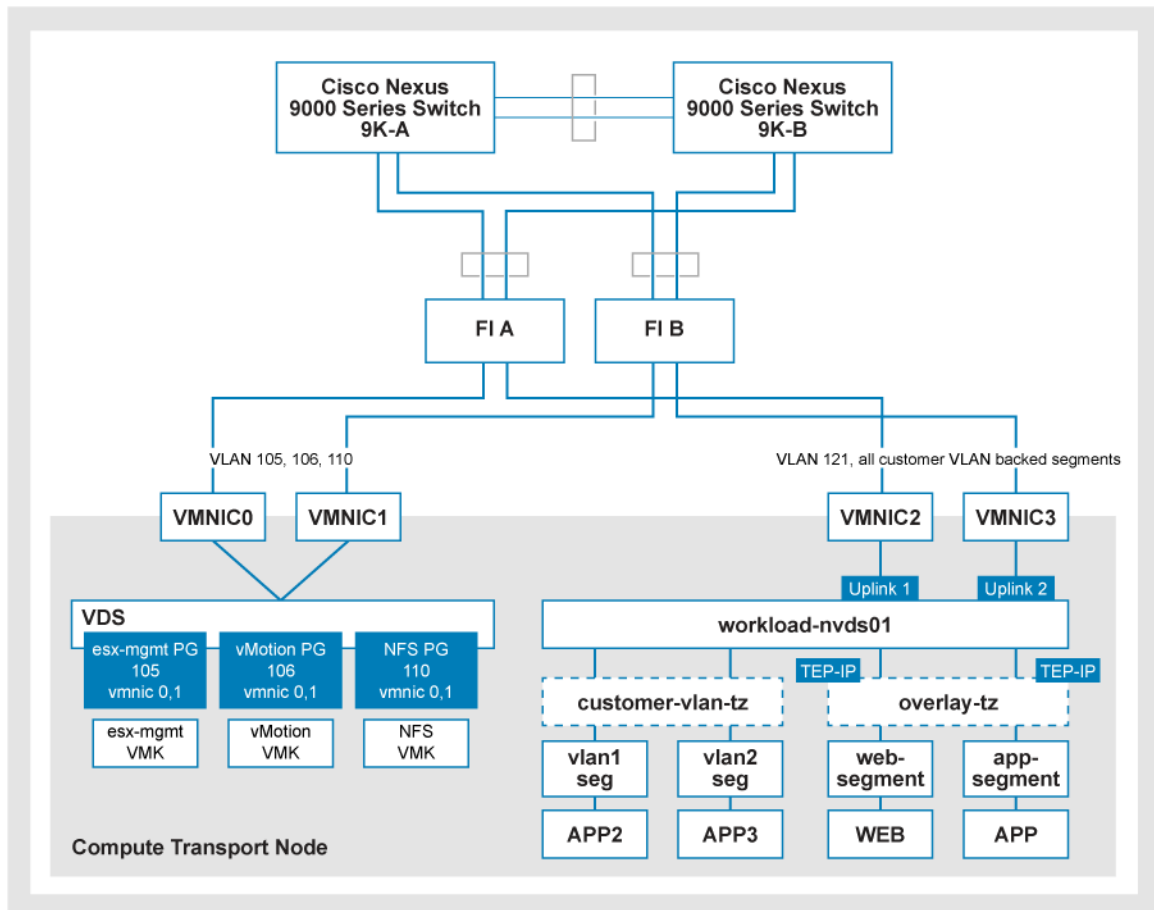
Cisco Nexus 9000 Series Switch 9K-A

Cisco Nexus 9000 Series Switch 9K-B

FI A

FI B

VLAN 105, 106, 110

VLAN 121, all customer VLAN backed segments

VMNIC0

VMNIC1

VMNIC2

VMNIC3

Uplink 1

Uplink 2

VDS

esx-mgmt PG 105 vmnic 0,1

vMotion PG 106 vmnic 0,1

NFS PG 110 vmnic 0,1

esx-mgmt VMK

vMotion VMK

NFS VMK

workload-nvds01

TEP-IP

TEP-IP

customer-vlan-tz

overlay-tz

vlan1 seg

vlan2 seg

web-segment

app-segment

APP2

APP3

WEB

APP

Compute Transport Node